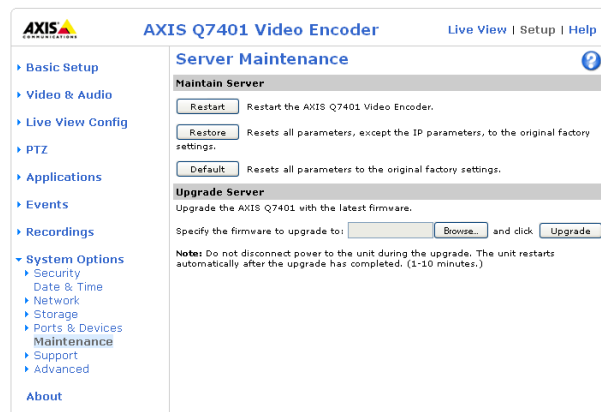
AXIS COMMUNICATIONS

AXIS Q7401 Video Encoder

Live View | Setup | Help

Basic Setup

Video & Audio

Live View Config

PTZ

Applications

Events

Recordings

System Options
Security
Date & Time
Network
Storage
Ports & Devices
Maintenance
Support
Advanced

About

Server Maintenance

?

Maintain Server

Restart Restart the AXIS Q7401 Video Encoder.

Restore Resets all parameters, except the IP parameters, to the original factory settings.

Default Resets all parameters to the original factory settings.

Upgrade Server

Upgrade the AXIS Q7401 with the latest firmware.

Specify the firmware to upgrade to: Browse... and click Upgrade

Note: Do not disconnect power to the unit during the upgrade. The unit restarts automatically after the upgrade has completed. (1-10 minutes.)